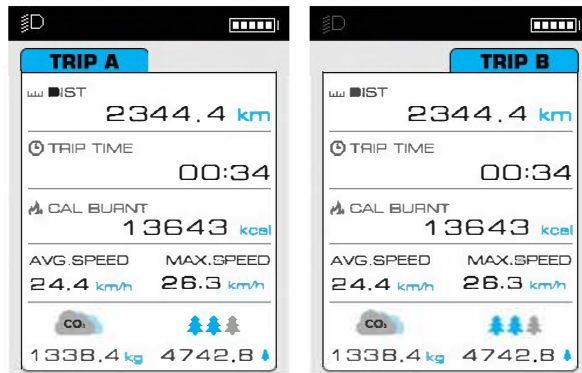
TRIP A

DIST
2344.4 km

TRIP TIME
00:34

CAL BURNT
13643 kcal

AVG.SPEED
24.4 km/h

MAX.SPEED
26.3 km/h

$CO_2$

1338.4 kg

4742.8

TRIP B

DIST
2344.4 km

TRIP TIME
00:34

CAL BURNT
13643 kcal

AVG.SPEED
24.4 km/h

MAX.SPEED
26.3 km/h

$CO_2$

1338.4 kg

4742.8